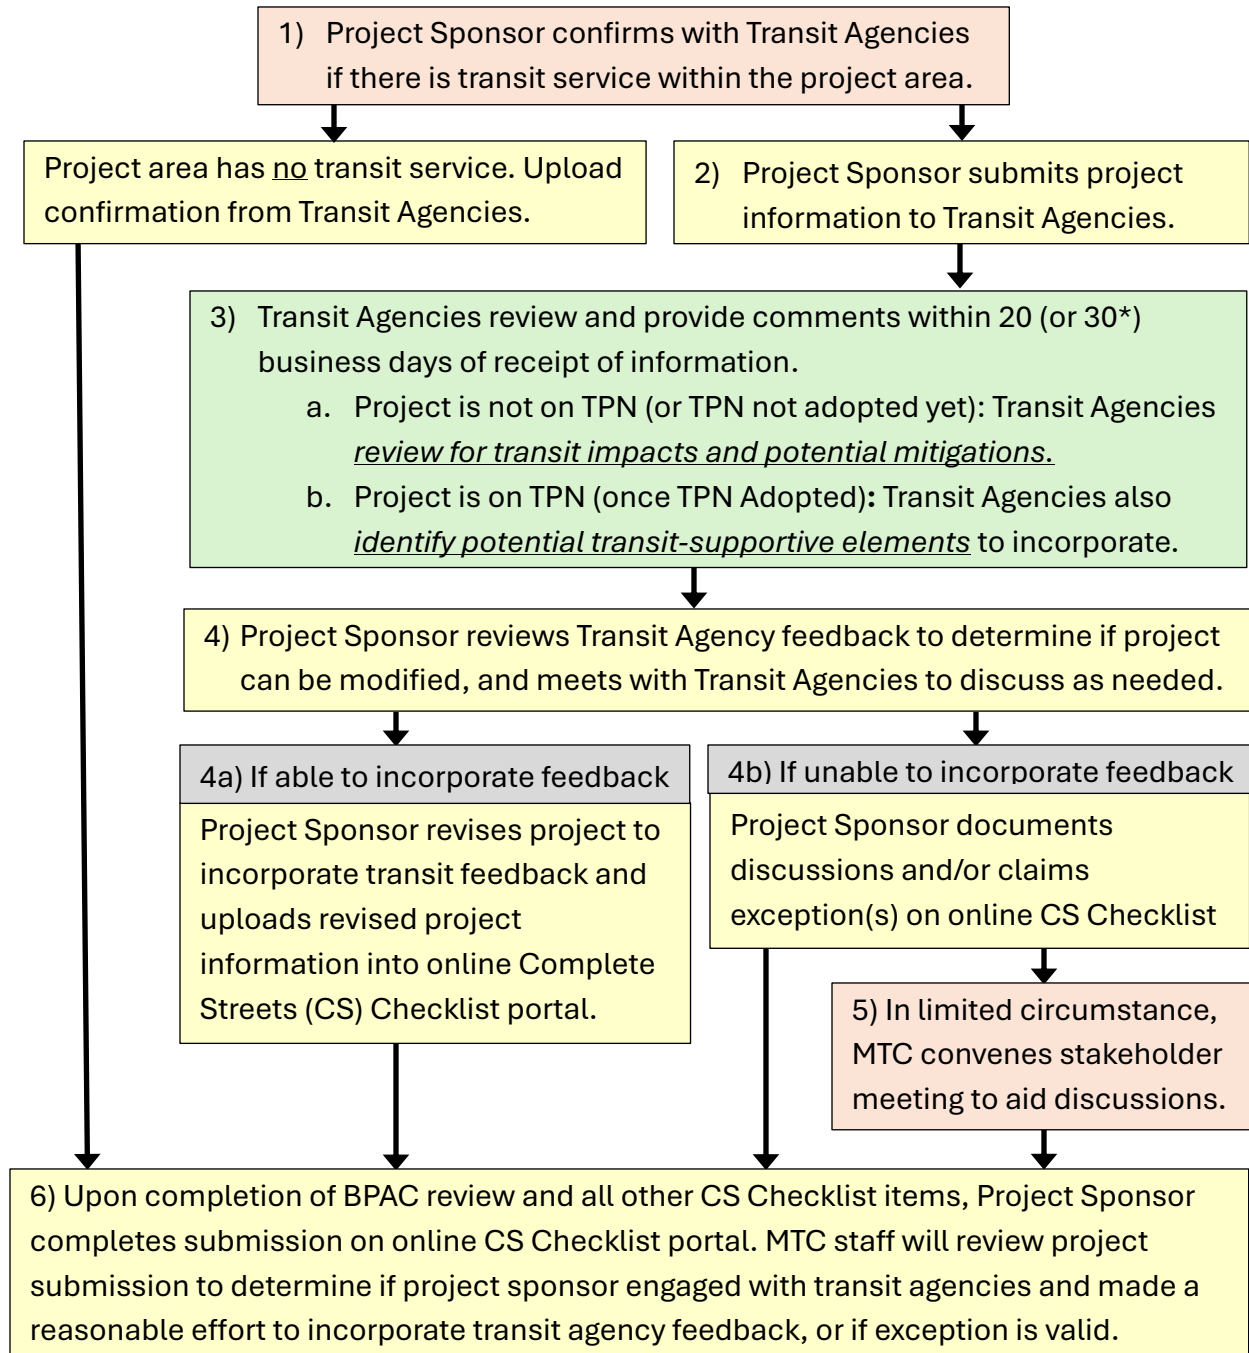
1) Project Sponsor confirms with Transit Agencies if there is transit service within the project area.

Project area has no transit service. Upload confirmation from Transit Agencies.

2) Project Sponsor submits project information to Transit Agencies.

3) Transit Agencies review and provide comments within 20 (or 30*) business days of receipt of information.
a. Project is not on TPN (or TPN not adopted yet): Transit Agencies review for transit impacts and potential mitigations.
b. Project is on TPN (once TPN Adopted): Transit Agencies also identify potential transit-supportive elements to incorporate.

4) Project Sponsor reviews Transit Agency feedback to determine if project can be modified, and meets with Transit Agencies to discuss as needed.

4a) If able to incorporate feedback

Project Sponsor revises project to incorporate transit feedback and uploads revised project information into online Complete Streets (CS) Checklist portal.

4b) If unable to incorporate feedback

Project Sponsor documents discussions and/or claims exception(s) on online CS Checklist

5) In limited circumstance, MTC convenes stakeholder meeting to aid discussions.

6) Upon completion of BPAC review and all other CS Checklist items, Project Sponsor completes submission on online CS Checklist portal. MTC staff will review project submission to determine if project sponsor engaged with transit agencies and made a reasonable effort to incorporate transit agency feedback, or if exception is valid.